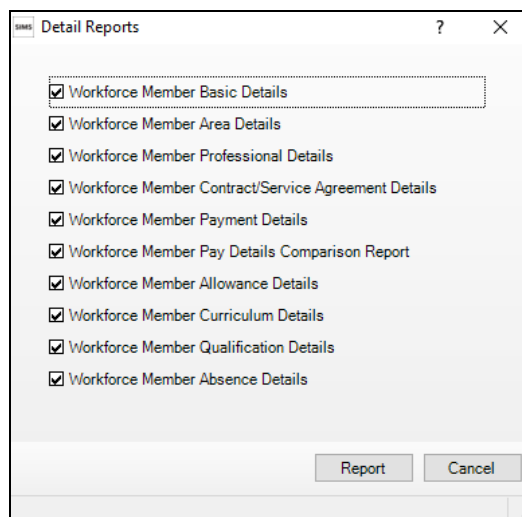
SIMS Detail Reports ? ×

Workforce Member Basic Details
Workforce Member Area Details
Workforce Member Professional Details
Workforce Member Contract/Service Agreement Details
Workforce Member Payment Details
Workforce Member Pay Details Comparison Report
Workforce Member Allowance Details
Workforce Member Curriculum Details
Workforce Member Qualification Details
Workforce Member Absence Details

Report Cancel